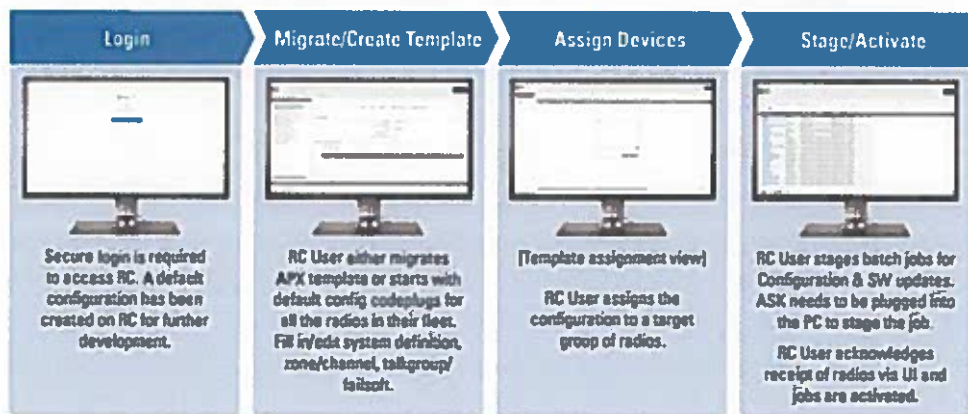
Login

Migrate/Create Template

Assign Devices

Stage/Activate

Secure login is required to access RC. A default configuration has been created on RC for further development.

RC User either migrates APX template or starts with default config codeplugs for all the radios in their fleet. Fill in/edit system definition, zone/channel, talkgroup/ failsoft.

[Template assignment view]

RC User assigns the configuration to a target group of radios.

RC User stages batch jobs for Configuration & SW updates. ASK needs to be plugged into the PC to stage the job.

RC User acknowledges receipt of radios via UI and jobs are activated.